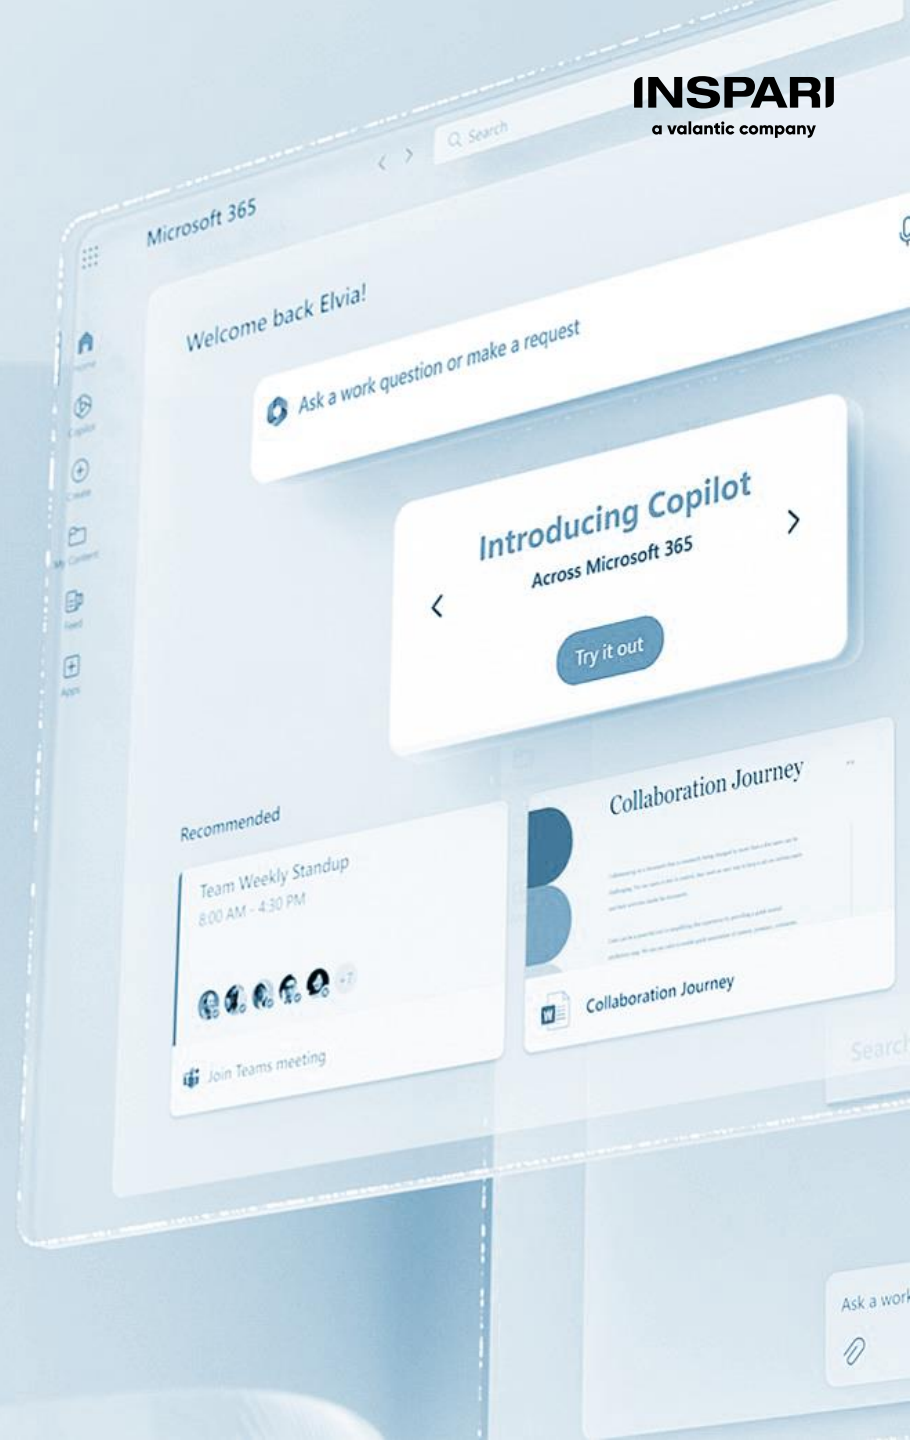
INSPARI
a valantic company

Search

Microsoft 365

Home

Copilot

Create

My Content

Feed

Apps

Welcome back Elvia!

Ask a work question or make a request

Introducing Copilot
Across Microsoft 365

Try it out

Recommended

Team Weekly Standup
8:00 AM - 4:30 PM

+7

Join Teams meeting

Collaboration Journey

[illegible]

Collaboration Journey

Search

Ask a work